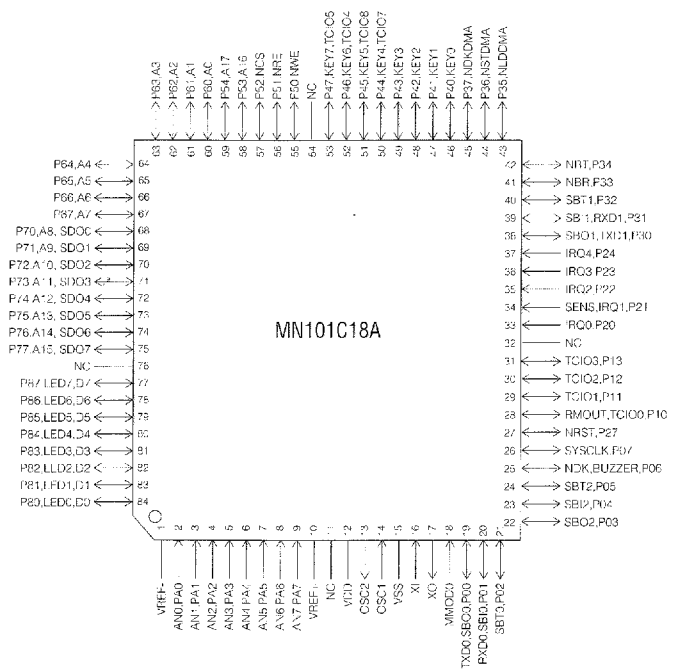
P63,A3
P62,A2
P61,A1
P60,A0
P54,A17
P53,A16
P52,NCS
P51,NRE
P50,NWE
NC
P47,KEY7,TCIO5
P46,KEY6,TCIO4
P45,KEY5,TCIO8
P44,KEY4,TCIO7
P43,KEY3
P42,KEY2
P41,KEY1
P40,KEY0
P37,NDKDMA
P36,NSTDMA
P35,NLDDMA

63 62 61 60 59 58 57 56 55 54 53 52 51 50 49 48 47 46 45 44 43

P64,A4 64
P65,A5 65
P66,A6 66
P67,A7 67
P70,A8, SDO0 68
P71,A9, SDO1 69
P72,A10, SDO2 70
P73,A11, SDO3 71
P74,A12, SDO4 72
P75,A13, SDO5 73
P76,A14, SDO6 74
P77,A15, SDO7 75
NC 76
P87,LED7,D7 77
P86,LED6,D6 78
P85,LED5,D5 79
P84,LED4,D4 80
P83,LED3,D3 81
P82,LED2,D2 82
P81,LED1,D1 83
P80,LED0,D0 84

42 NRT,P34
41 NBR,P33
40 SBT1,P32
39 SBI1,RXD1,P31
38 SBO1,TXD1,P30
37 IRQ4,P24
36 IRQ3,P23
35 IRQ2,P22
34 SENS,IRQ1,P21
33 IRQ0,P20
32 NC
31 TCIO3,P13
30 TCIO2,P12
29 TCIO1,P11
28 RMOUT,TCIO0,P10
27 NRST,P27
26 SYSCLK,P07
25 NDK,BUZZER,P06
24 SBT2,P05
23 SBI2,P04
22 SBO2,P03

MN101C18A

1 2 3 4 5 6 7 8 9 10 11 12 13 14 15 16 17 18 19 20 21

VREF-
AN0,PA0
AN1,PA1
AN2,PA2
AN3,PA3
AN4,PA4
AN5,PA5
AN6,PA6
AN7,PA7
VREF+
NC
VDD
OSC2
OSC1
VSS
XI
XO
MMOD
TXD0,SBO0,P00
RXD0,SBI0,P01
SBT0,P02